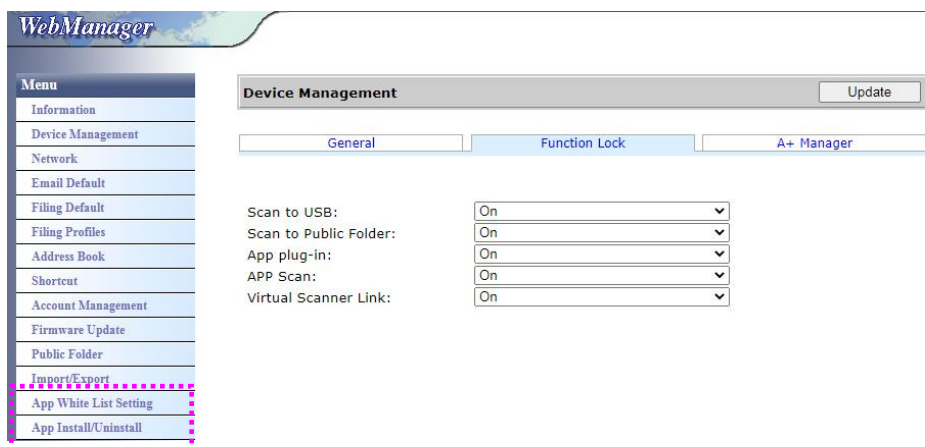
WebManager

Menu
Information
Device Management
Network
Email Default
Filing Default
Filing Profiles
Address Book
Shortcut
Account Management
Firmware Update
Public Folder
Import/Export
App White List Setting
App Install/Uninstall

Device Management
Update

General
Function Lock
A+ Manager

| Scan to USB: | On |
|---|---|
| Scan to Public Folder: | On |
| App plug-in: | On |
| APP Scan: | On |
| Virtual Scanner Link: | On |